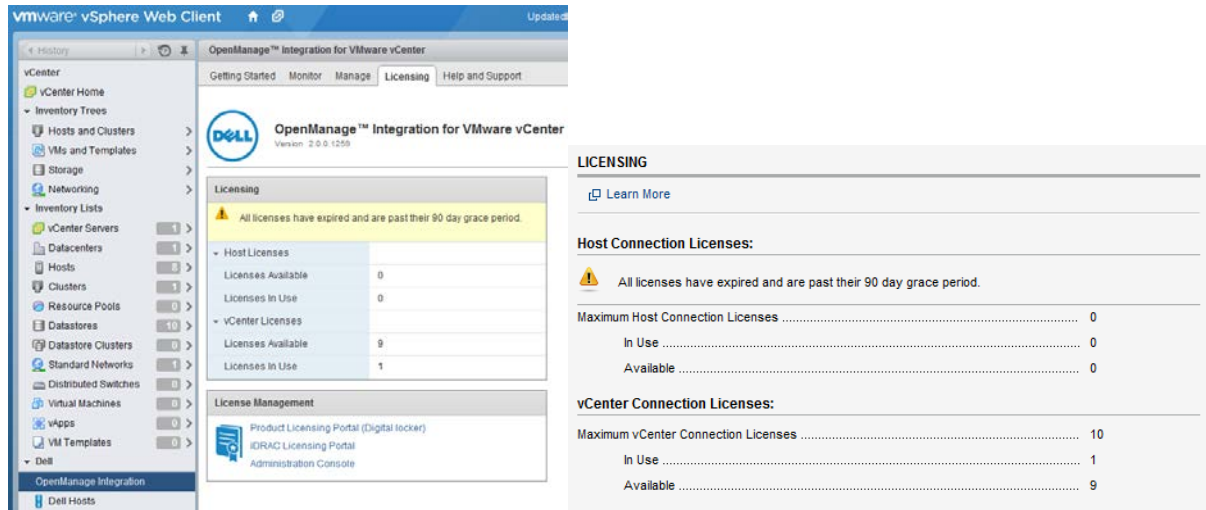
vmware vSphere Web Client

Updated

History

vCenter

vCenter Home

Inventory Trees

Hosts and Clusters

VMs and Templates

Storage

Networking

Inventory Lists

vCenter Servers 1

Datacenters 1

Hosts 8

Clusters 1

Resource Pools 0

Datastores 10

Datastore Clusters 0

Standard Networks 1

Distributed Switches 0

Virtual Machines 0

vApps 0

VM Templates 0

Dell

OpenManage Integration

Dell Hosts

OpenManage™ Integration for VMware vCenter

Getting Started | Monitor | Manage | Licensing | Help and Support

DELL

OpenManage™ Integration for VMware vCenter

Version 2.0.0.1259

Licensing

All licenses have expired and are past their 90 day grace period.

Host Licenses

| Licenses Available | 0 |
|---|---|
| Licenses In Use | 0 |

vCenter Licenses

| Licenses Available | 9 |
|---|---|
| Licenses In Use | 1 |

License Management

Product Licensing Portal (Digital locker)

iDRAC Licensing Portal

Administration Console

LICENSING

Learn More

Host Connection Licenses:

All licenses have expired and are past their 90 day grace period.

Maximum Host Connection Licenses .................................................. 0

In Use .................................................. 0

Available .................................................. 0

vCenter Connection Licenses:

Maximum vCenter Connection Licenses .................................................. 10

In Use .................................................. 1

Available .................................................. 9